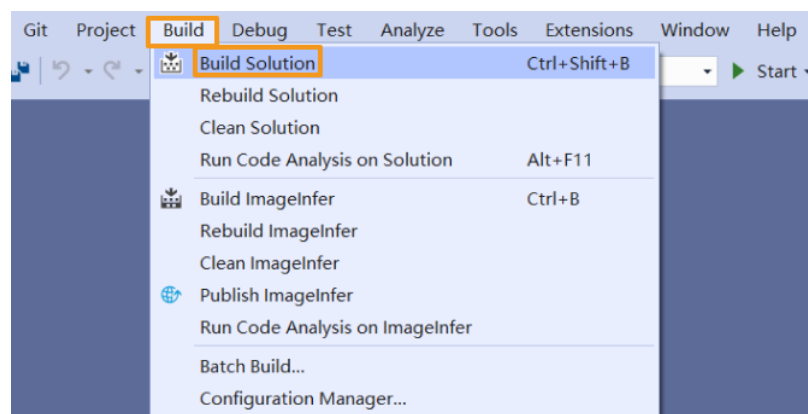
Git Project Build Debug Test Analyze Tools Extensions Window Help

Start

Build Solution Ctrl+Shift+B
Rebuild Solution
Clean Solution
Run Code Analysis on Solution Alt+F11

Build ImageInfer Ctrl+B
Rebuild ImageInfer
Clean ImageInfer
Publish ImageInfer
Run Code Analysis on ImageInfer

Batch Build...
Configuration Manager...